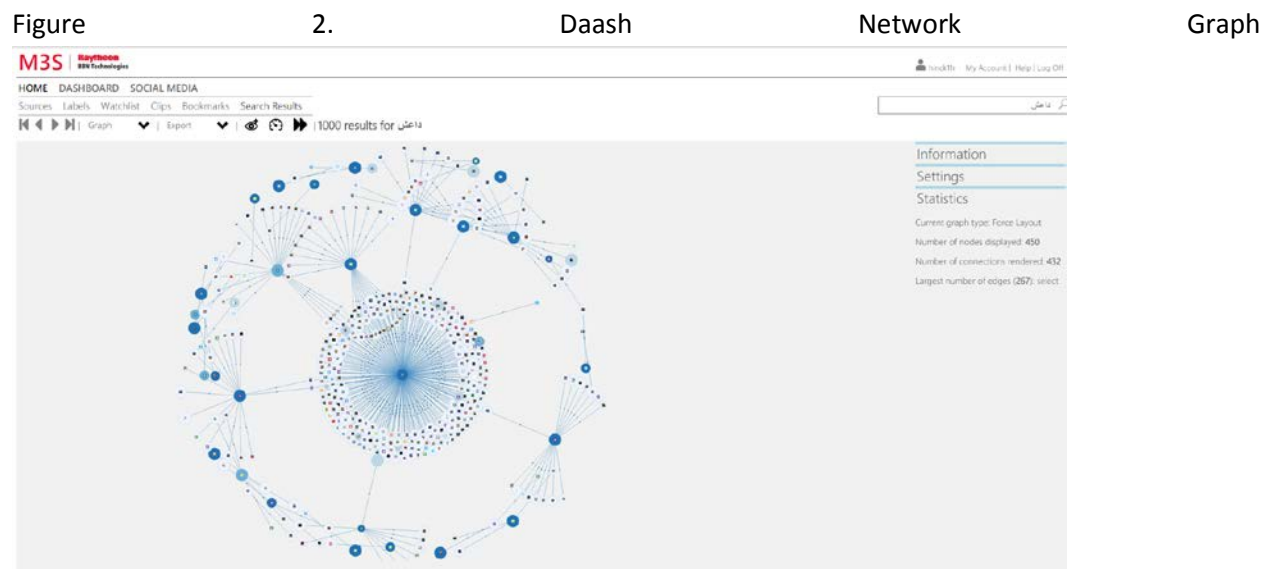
Figure 2. Daash Network Graph

M3S | Raytheon BBN Technologies

hrockth My Account | Help | Log Off

HOME DASHBOARD SOCIAL MEDIA

Sources Labels Watchlist Clips Bookmarks Search Results

Graph Export | 1000 results for داعش

داعش

Information

Settings

Statistics

Current graph type: Force Layout

Number of nodes displayed: 450

Number of connections rendered: 432

Largest number of edges (267): select